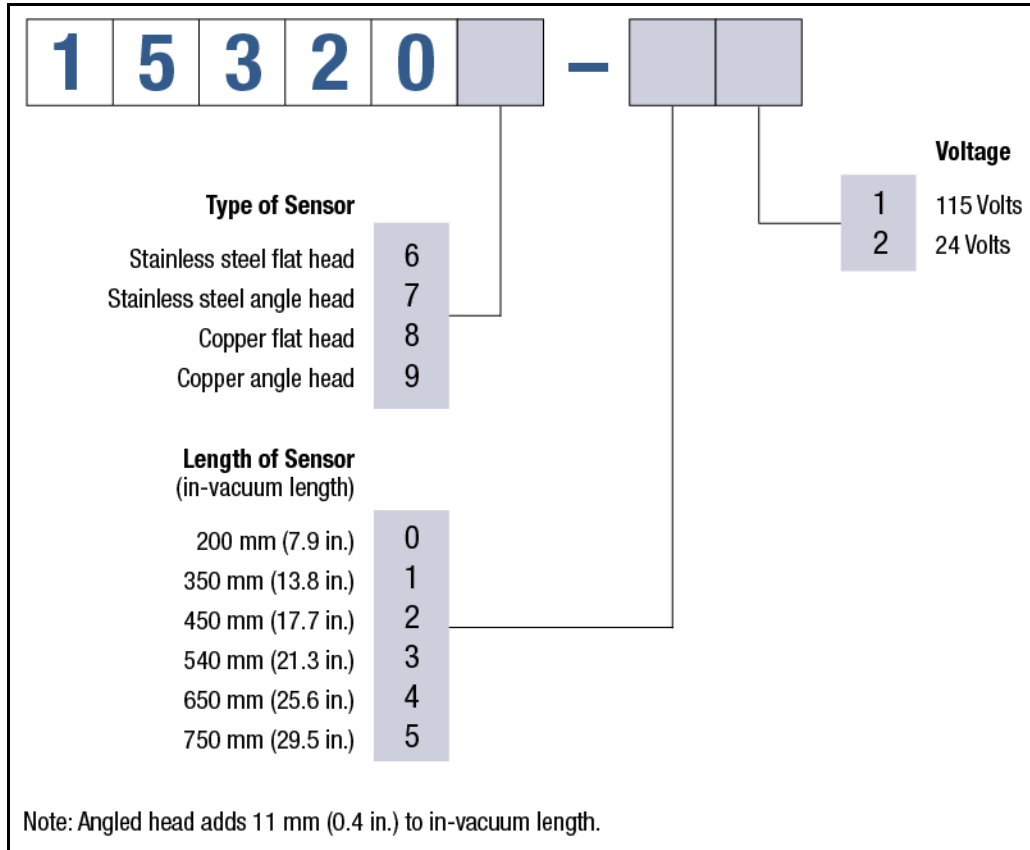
1 5 3 2 0 [ ] – [ ] [ ]

Voltage
1 115 Volts
2 24 Volts

Type of Sensor
Stainless steel flat head 6
Stainless steel angle head 7
Copper flat head 8
Copper angle head 9

Length of Sensor
(in-vacuum length)
200 mm (7.9 in.) 0
350 mm (13.8 in.) 1
450 mm (17.7 in.) 2
540 mm (21.3 in.) 3
650 mm (25.6 in.) 4
750 mm (29.5 in.) 5

Note: Angled head adds 11 mm (0.4 in.) to in-vacuum length.